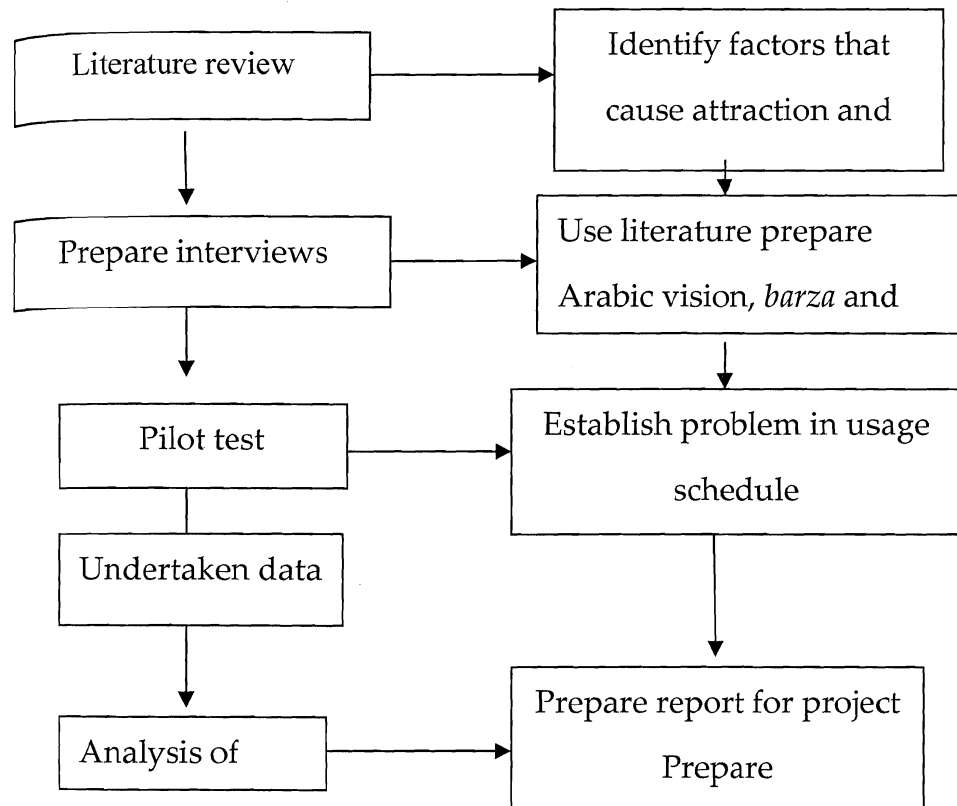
Literature review

Identify factors that cause attraction and

Prepare interviews

Use literature prepare Arabic vision, *barza* and

Pilot test

Establish problem in usage schedule

Undertaken data

Analysis of

Prepare report for project Prepare